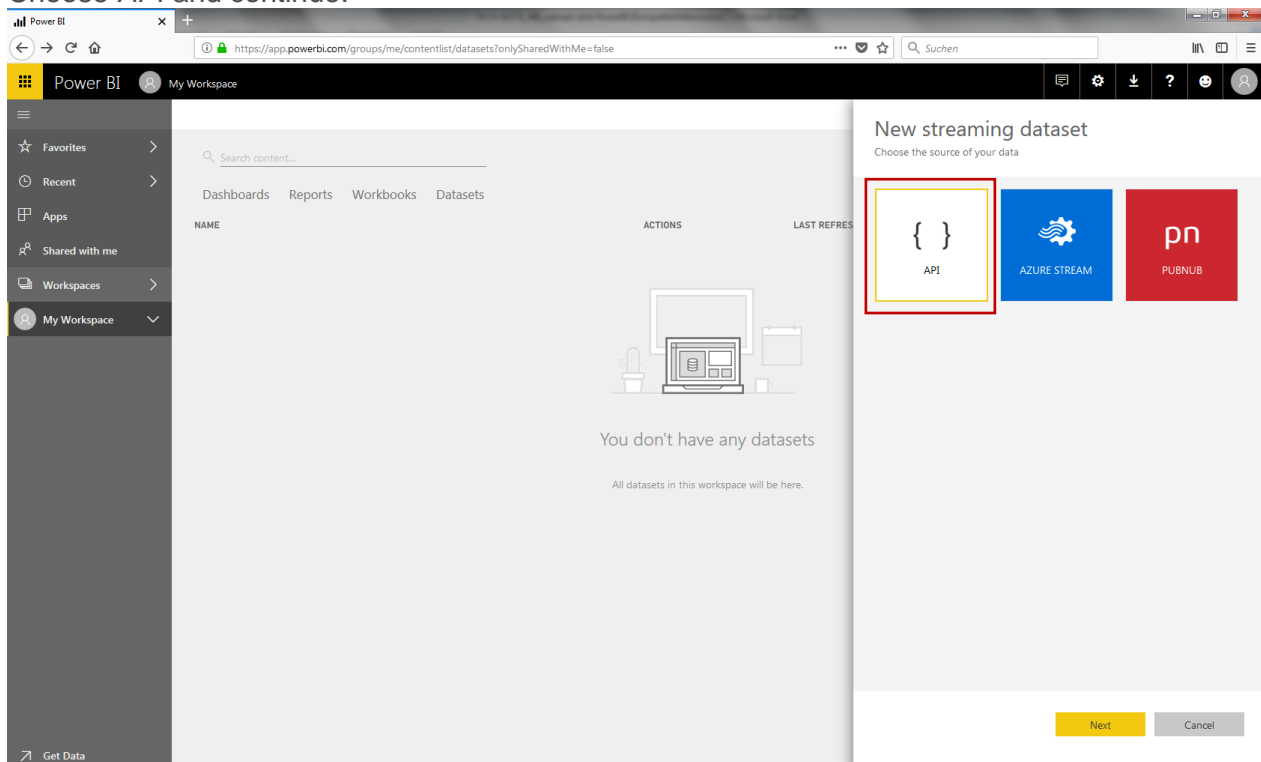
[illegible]

Power BI

https://app.powerbi.com/groups/me/contentlist/datasets?onlySharedWithMe=false

Suchen

Power BI My Workspace

Favorites

Recent

Apps

Shared with me

Workspaces

My Workspace

Get Data

Search content...

Dashboards Reports Workbooks Datasets

NAME ACTIONS LAST REFRES

You don't have any datasets

All datasets in this workspace will be here.

New streaming dataset

Choose the source of your data

{ }

API

AZURE STREAM

pn

PUBNUB

Next

Cancel